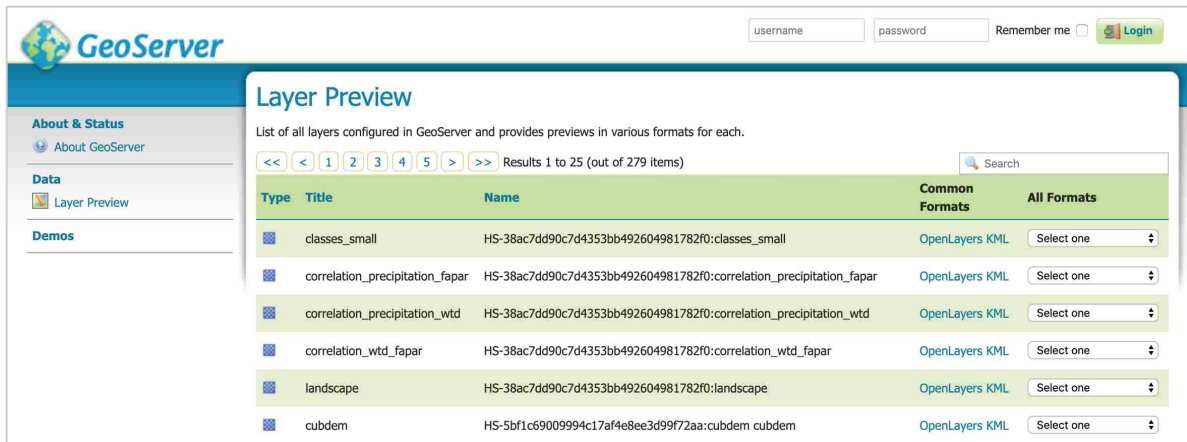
GeoServer

username password Remember me Login

About & Status
About GeoServer

Data
Layer Preview

Demos

Layer Preview

List of all layers configured in GeoServer and provides previews in various formats for each.

<< < 1 2 3 4 5 > >> Results 1 to 25 (out of 279 items)

Search

| Type | Title | Name | Common Formats | All Formats |
|---|---|---|---|---|
| | classes_small | HS-38ac7dd90c7d4353bb492604981782f0:classes_small | OpenLayers KML | Select one |
| | correlation_precipitation_fapar | HS-38ac7dd90c7d4353bb492604981782f0:correlation_precipitation_fapar | OpenLayers KML | Select one |
| | correlation_precipitation_wtd | HS-38ac7dd90c7d4353bb492604981782f0:correlation_precipitation_wtd | OpenLayers KML | Select one |
| | correlation_wtd_fapar | HS-38ac7dd90c7d4353bb492604981782f0:correlation_wtd_fapar | OpenLayers KML | Select one |
| | landscape | HS-38ac7dd90c7d4353bb492604981782f0:landscape | OpenLayers KML | Select one |
| | cubdem | HS-5bf1c69009994c17af4e8ee3d99f72aa:cubdem cubdem | OpenLayers KML | Select one |